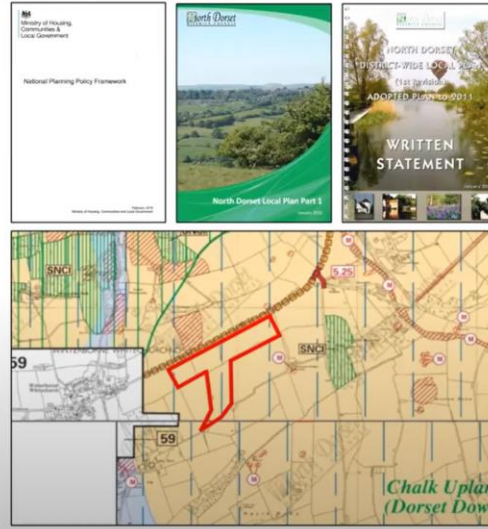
Ministry of Housing, Communities & Local Government

National Planning Policy Framework

February 2019
Ministry of Housing, Communities and Local Government

North Dorset

North Dorset Local Plan Part 1

January 2016

North Dorset

NORTH DORSET DISTRICT-WIDE LOCAL PLAN (1st Revision) ADOPTED PLAN to 2011

WRITTEN STATEMENT

January 2003

SNCI

5.25

SNCI

59

59

Chalk Uplan
(Dorset Dow